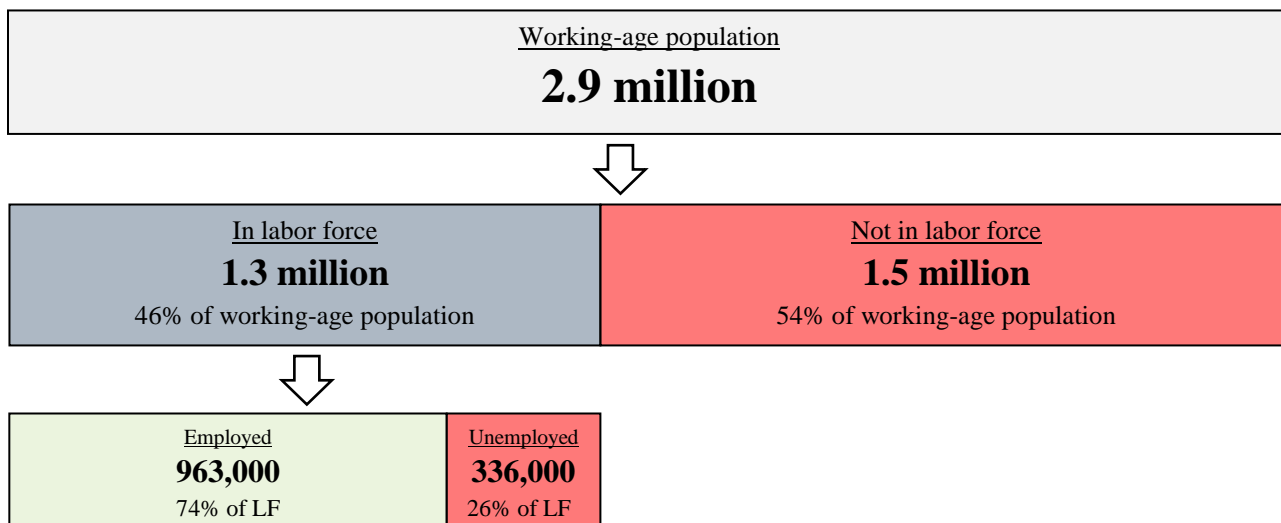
Working-age population
**2.9 million**

In labor force
**1.3 million**
46% of working-age population

Not in labor force
**1.5 million**
54% of working-age population

Employed
**963,000**
74% of LF

Unemployed
**336,000**
26% of LF